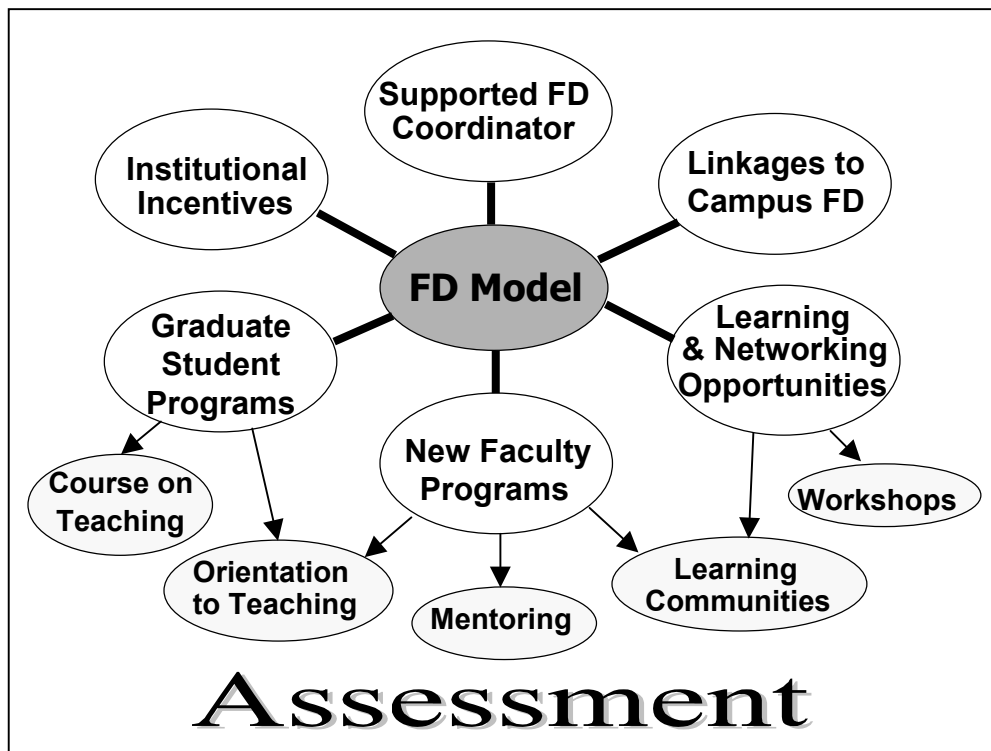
Supported FD Coordinator

Institutional Incentives

Linkages to Campus FD

FD Model

Graduate Student Programs

Learning & Networking Opportunities

New Faculty Programs

Course on Teaching

Workshops

Orientation to Teaching

Mentoring

Learning Communities

Assessment